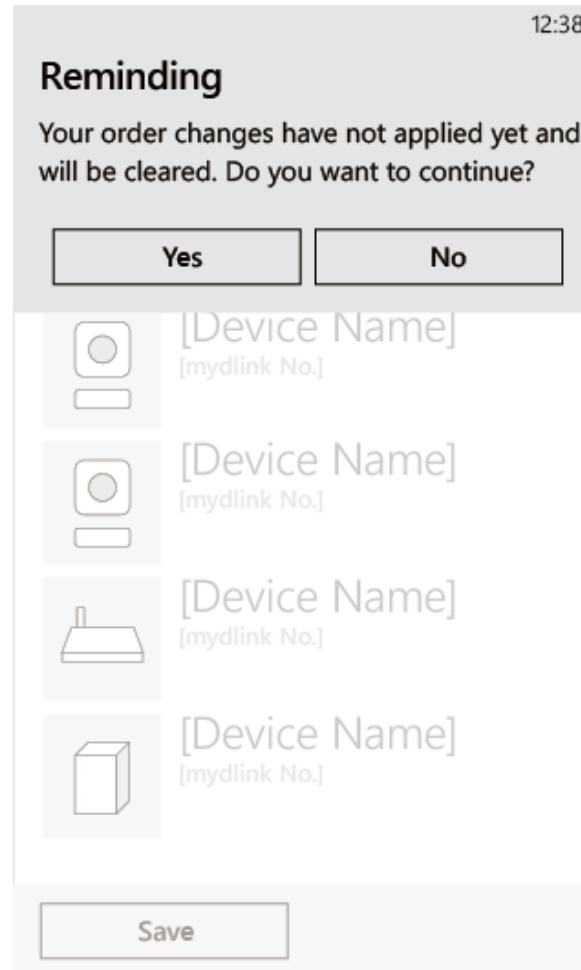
12:38

Reminding

Your order changes have not applied yet and will be cleared. Do you want to continue?

Yes

No

[Device Name]
[mydlink No.]

[Device Name]
[mydlink No.]

[Device Name]
[mydlink No.]

[Device Name]
[mydlink No.]

Save